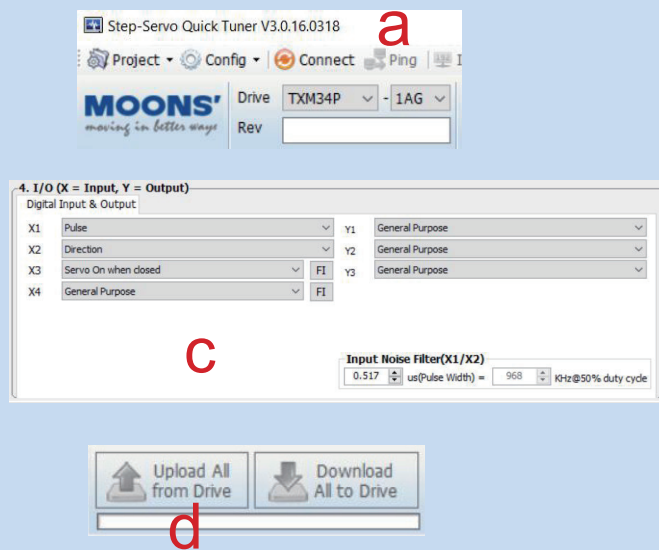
Step-Servo Quick Tuner V3.0.16.0318

a

Project ▾ Config ▾ Connect Ping I

MOONS'
moving in better ways

Drive TXM34P - 1AG
Rev

4. I/O (X = Input, Y = Output)
Digital Input & Output

X1 Pulse
X2 Direction
X3 Servo On when closed FI
X4 General Purpose FI

Y1 General Purpose
Y2 General Purpose
Y3 General Purpose

c

Input Noise Filter(X1/X2)
0.517 us(Pulse Width) = 968 KHz@50% duty cycle

Upload All from Drive
Download All to Drive

d